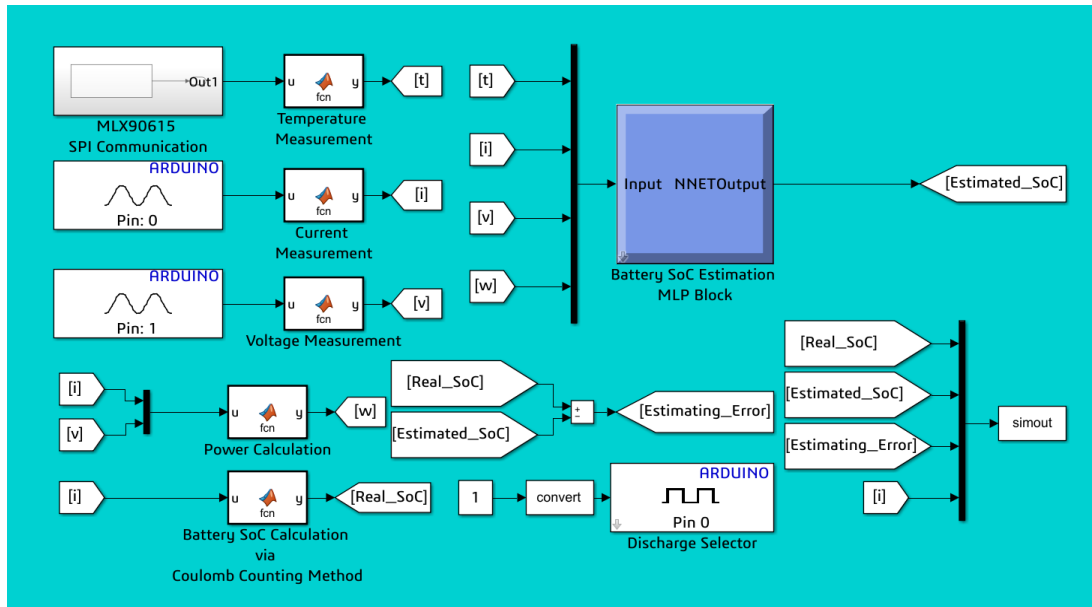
Out1

MLX90615
SPI Communication

u fcn y

Temperature
Measurement

[t]

ARDUINO

Pin: 0

u fcn y

Current
Measurement

[i]

ARDUINO

Pin: 1

u fcn y

Voltage Measurement

[v]

[t]

[i]

[v]

[w]

Input NNETOutput

Battery SoC Estimation
MLP Block

[Estimated_SoC]

[i]

[v]

u fcn y

Power Calculation

[w]

[Real_SoC]

[Estimated_SoC]

+
−

[Estimating_Error]

[Real_SoC]

[Estimated_SoC]

[Estimating_Error]

[i]

simout

[i]

u fcn y

Battery SoC Calculation
via
Coulomb Counting Method

[Real_SoC]

1

convert

ARDUINO

Pin 0

Discharge Selector